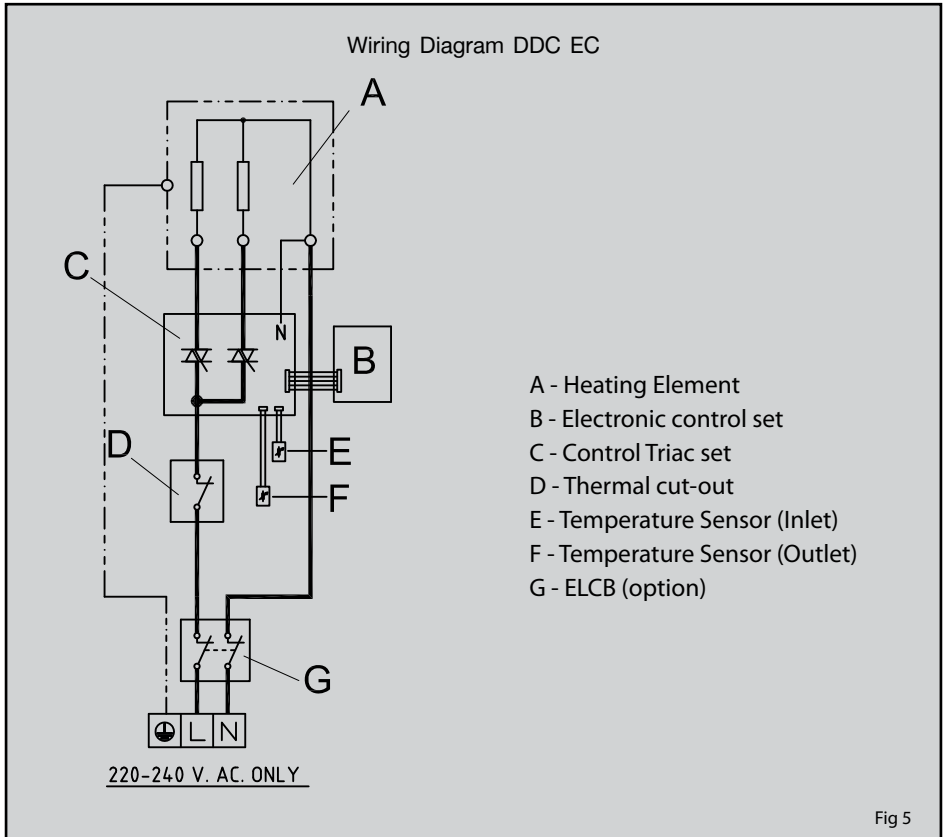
Wiring Diagram DDC EC

A

C

N

B

D

E

F

G

L N

220-240 V. AC. ONLY

A - Heating Element
B - Electronic control set
C - Control Triac set
D - Thermal cut-out
E - Temperature Sensor (Inlet)
F - Temperature Sensor (Outlet)
G - ELCB (option)

Fig 5